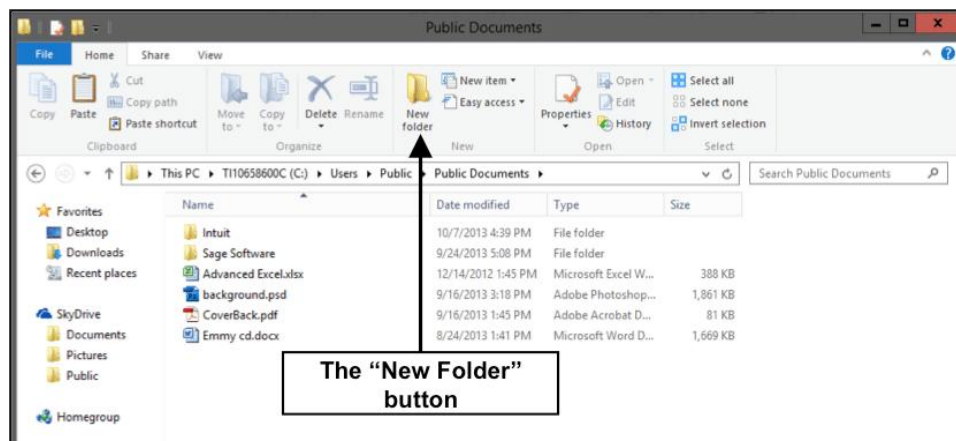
Public Documents

File Home Share View

Cut
Copy path
Copy Paste
Paste shortcut
Clipboard

Move to
Copy to
Delete Rename
Organize

New folder
New item
Easy access
New

Properties
Open
Edit
History
Open

Select all
Select none
Invert selection
Select

This PC ▸ TI10658600C (C:) ▸ Users ▸ Public ▸ Public Documents ▸

Search Public Documents

Favorites
Desktop
Downloads
Recent places

SkyDrive
Documents
Pictures
Public

Homegroup

| Name | Date modified | Type | Size |
|---|---|---|---|
| Intuit | 10/7/2013 4:39 PM | File folder | |
| Sage Software | 9/24/2013 5:08 PM | File folder | |
| Advanced Excel.xlsx | 12/14/2012 1:45 PM | Microsoft Excel W... | 388 KB |
| background.psd | 9/16/2013 3:18 PM | Adobe Photoshop... | 1,861 KB |
| CoverBack.pdf | 9/16/2013 1:45 PM | Adobe Acrobat D... | 81 KB |
| Emmy cd.docx | 8/24/2013 1:41 PM | Microsoft Word D... | 1,669 KB |

The “New Folder” button